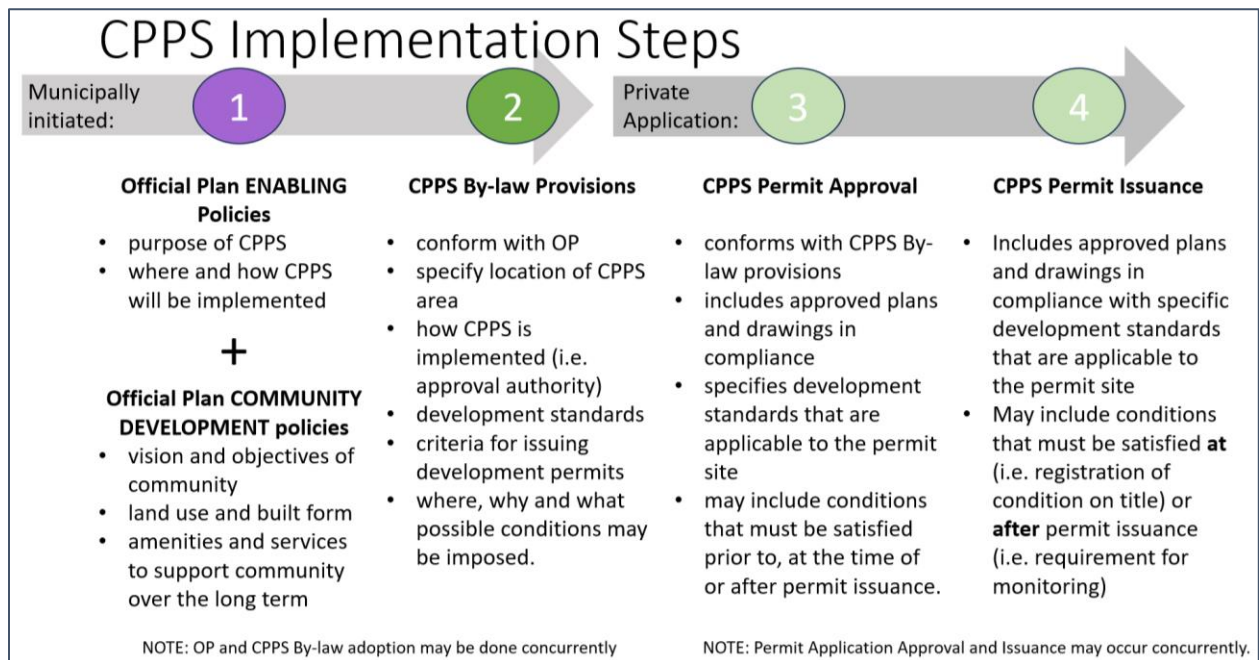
CPPS Implementation Steps

Municipally initiated:

1

2

Private Application:

3

4

**Official Plan ENABLING Policies**
- purpose of CPPS
- where and how CPPS will be implemented

+

**Official Plan COMMUNITY DEVELOPMENT policies**
- vision and objectives of community
- land use and built form
- amenities and services to support community over the long term

**CPPS By-law Provisions**
- conform with OP
- specify location of CPPS area
- how CPPS is implemented (i.e. approval authority)
- development standards
- criteria for issuing development permits
- where, why and what possible conditions may be imposed.

**CPPS Permit Approval**
- conforms with CPPS By-law provisions
- includes approved plans and drawings in compliance
- specifies development standards that are applicable to the permit site
- may include conditions that must be satisfied prior to, at the time of or after permit issuance.

**CPPS Permit Issuance**
- Includes approved plans and drawings in compliance with specific development standards that are applicable to the permit site
- May include conditions that must be satisfied **at** (i.e. registration of condition on title) or **after** permit issuance (i.e. requirement for monitoring)

NOTE: OP and CPPS By-law adoption may be done concurrently

NOTE: Permit Application Approval and Issuance may occur concurrently.